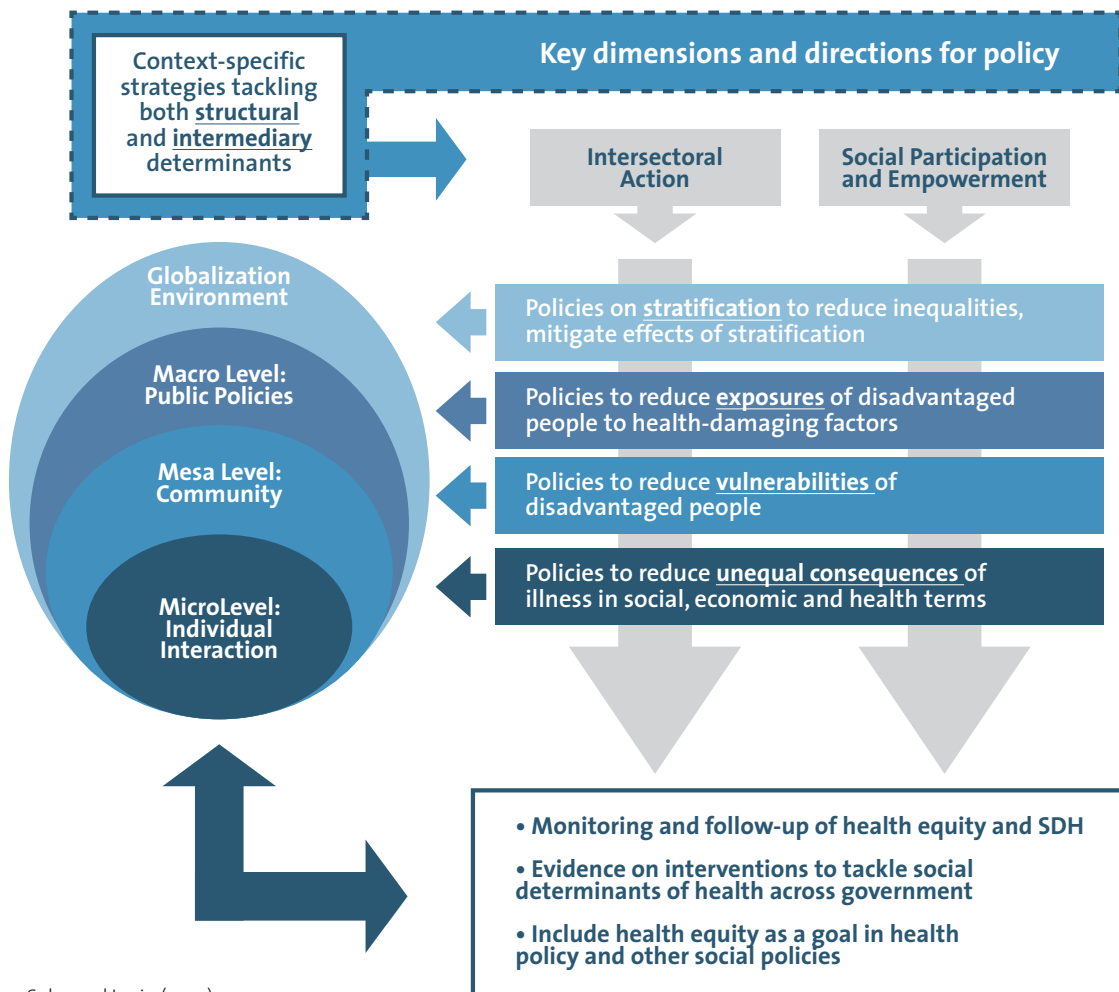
Context-specific strategies tackling both structural and intermediary determinants

Key dimensions and directions for policy

Intersectoral Action

Social Participation and Empowerment

Globalization Environment

Macro Level: Public Policies

Mesa Level: Community

MicroLevel: Individual Interaction

Policies on stratification to reduce inequalities, mitigate effects of stratification

Policies to reduce exposures of disadvantaged people to health-damaging factors

Policies to reduce vulnerabilities of disadvantaged people

Policies to reduce unequal consequences of illness in social, economic and health terms

• Monitoring and follow-up of health equity and SDH

• Evidence on interventions to tackle social determinants of health across government

• Include health equity as a goal in health policy and other social policies

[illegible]